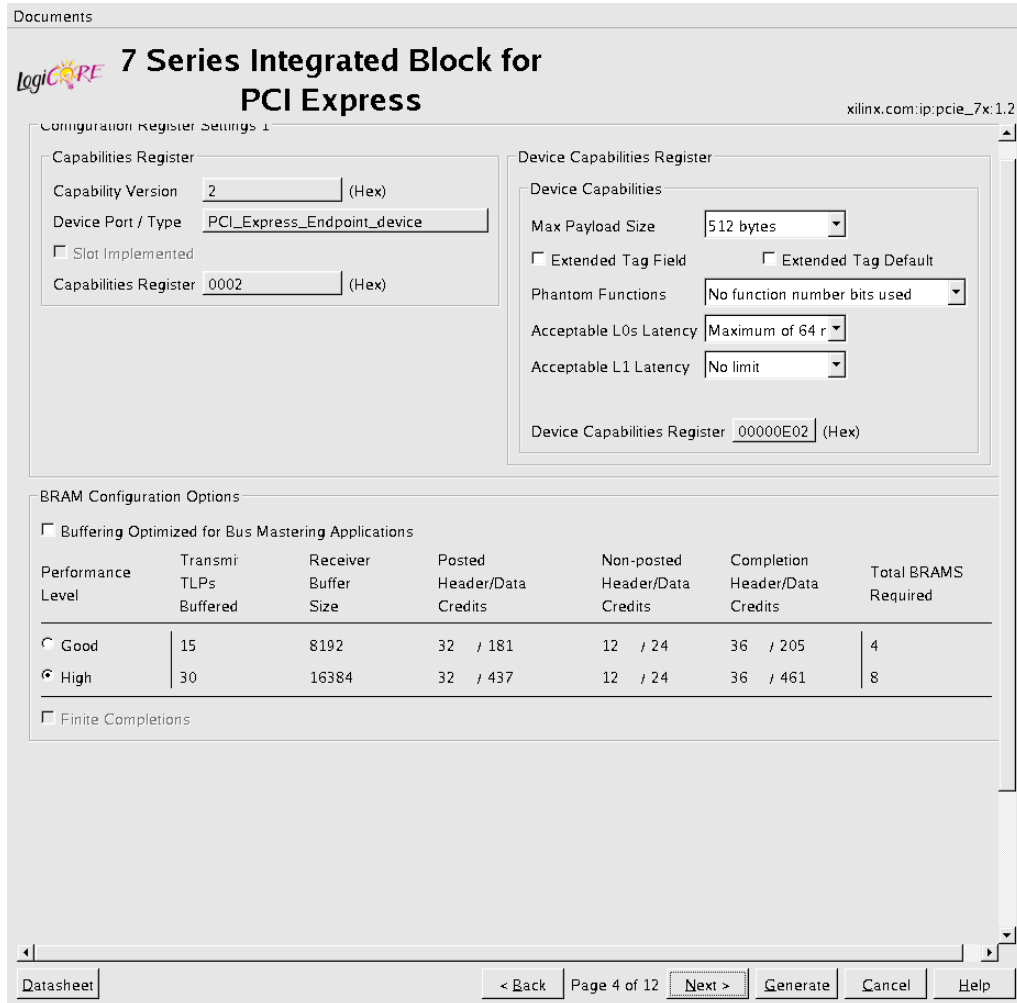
Documents

LogiCORE 7 Series Integrated Block for PCI Express

xilinx.com:ip:pcie_7x:1.2

Configuration Register Settings 1

Capabilities Register

Capability Version 2 (Hex)

Device Port / Type PCI_Express_Endpoint_device

Slot Implemented

Capabilities Register 0002 (Hex)

Device Capabilities Register

Device Capabilities

Max Payload Size 512 bytes

Extended Tag Field

Extended Tag Default

Phantom Functions No function number bits used

Acceptable L0s Latency Maximum of 64 r

Acceptable L1 Latency No limit

Device Capabilities Register 00000E02 (Hex)

BRAM Configuration Options

Buffering Optimized for Bus Mastering Applications

| Performance Level | Transmi TLPs Buffered | Receiver Buffer Size | Posted Header/Data Credits | Non-posted Header/Data Credits | Completion Header/Data Credits | Total BRAMS Required |
|---|---|---|---|---|---|---|
| Good | 15 | 8192 | 32 / 181 | 12 / 24 | 36 / 205 | 4 |
| High | 30 | 16384 | 32 / 437 | 12 / 24 | 36 / 461 | 8 |

Finite Completions

Datasheet

< Back Page 4 of 12 Next > Generate Cancel Help